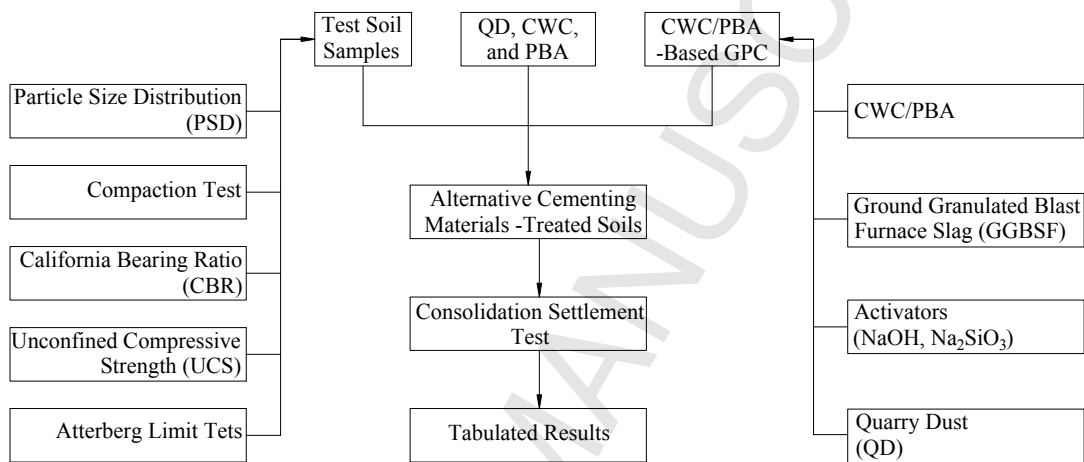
Test Soil Samples

QD, CWC, and PBA

CWC/PBA -Based GPC

Particle Size Distribution (PSD)

Compaction Test

California Bearing Ratio (CBR)

Unconfined Compressive Strength (UCS)

Atterberg Limit Tets

Alternative Cementing Materials -Treated Soils

Consolidation Settlement Test

Tabulated Results

CWC/PBA

Ground Granulated Blast Furnace Slag (GGBSF)

Activators (NaOH, $Na_2SiO_3$)

Quarry Dust (QD)